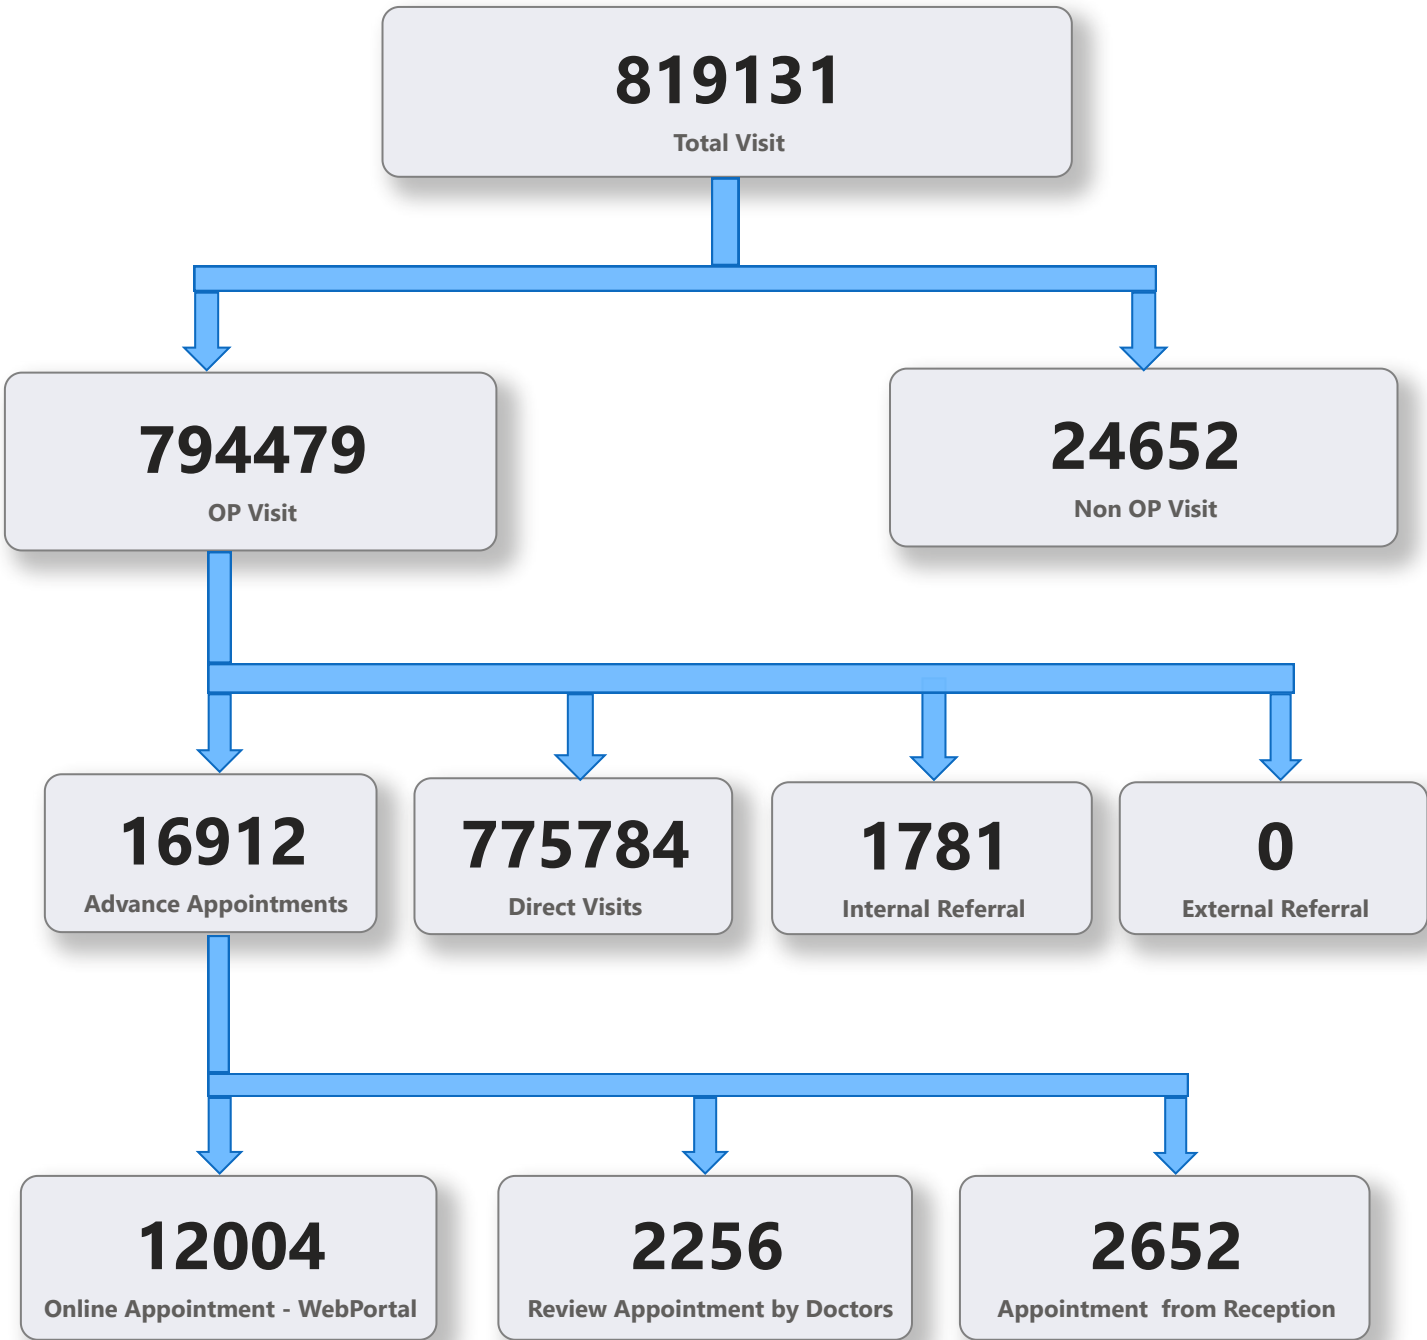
819131
Total Visit

794479
OP Visit

24652
Non OP Visit

16912
Advance Appointments

775784
Direct Visits

1781
Internal Referral

0
External Referral

12004
Online Appointment - WebPortal

2256
Review Appointment by Doctors

2652
Appointment from Reception